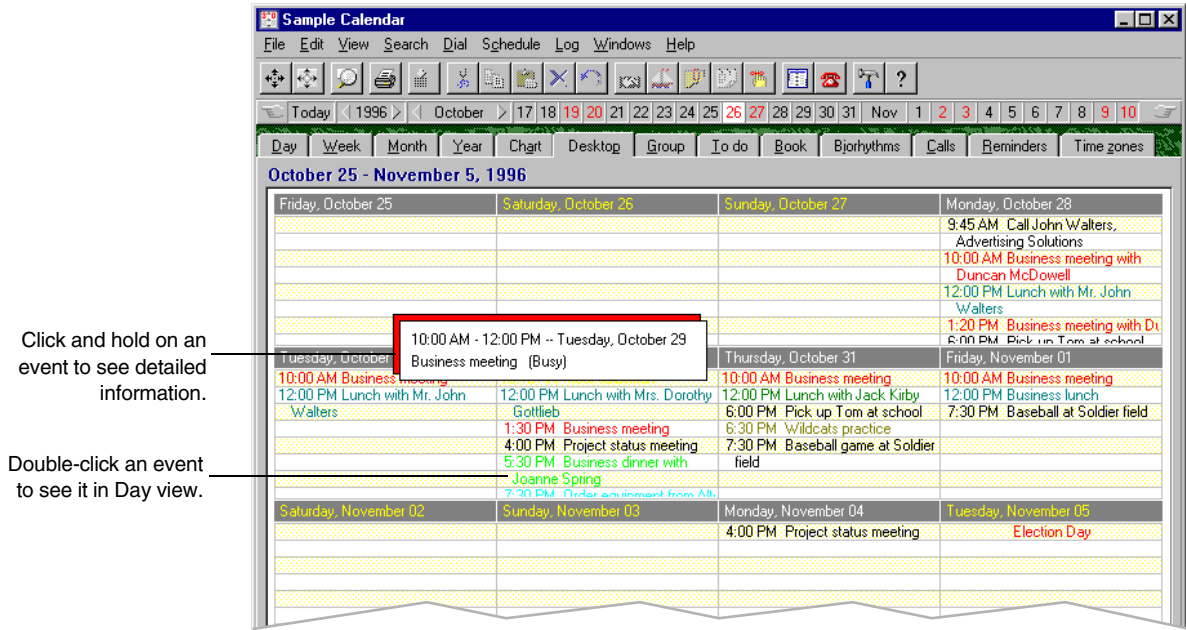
Sample Calendar

File Edit View Search Dial Schedule Log Windows Help

?

Today 1996 October 17 18 19 20 21 22 23 24 25 26 27 28 29 30 31 Nov 1 2 3 4 5 6 7 8 9 10

Day Week Month Year Chart Desktop Group To do Book Biorhythms Calls Reminders Time zones

October 25 - November 5, 1996

| Friday, October 25 | Saturday, October 26 | Sunday, October 27 | Monday, October 28 |
|---|---|---|---|
| | | | 9:45 AM Call John Walters, Advertising Solutions |
| | | | 10:00 AM Business meeting with Duncan McDowell |
| | | | 12:00 PM Lunch with Mr. John Walters |
| | | | 1:20 PM Business meeting with Du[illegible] |
| | | | 6:00 PM Pick up Tom at school |

10:00 AM - 12:00 PM -- Tuesday, October 29
Business meeting (Busy)

| Tuesday, October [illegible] | | Thursday, October 31 | Friday, November 01 |
|---|---|---|---|
| 10:00 AM Business meeting | | 10:00 AM Business meeting | 10:00 AM Business meeting |
| 12:00 PM Lunch with Mr. John Walters | 12:00 PM Lunch with Mrs. Dorothy Gottlieb | 12:00 PM Lunch with Jack Kirby | 12:00 PM Business lunch |
| | 1:30 PM Business meeting | 6:00 PM Pick up Tom at school | 7:30 PM Baseball at Soldier field |
| | 4:00 PM Project status meeting | 6:30 PM Wildcats practice | |
| | 5:30 PM Business dinner with Joanne Spring | 7:30 PM Baseball game at Soldier field | |
| | 7:30 PM Order equipment from Alt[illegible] | | |

| Saturday, November 02 | Sunday, November 03 | Monday, November 04 | Tuesday, November 05 |
|---|---|---|---|
| | | 4:00 PM Project status meeting | Election Day |

Click and hold on an event to see detailed information.

Double-click an event to see it in Day view.